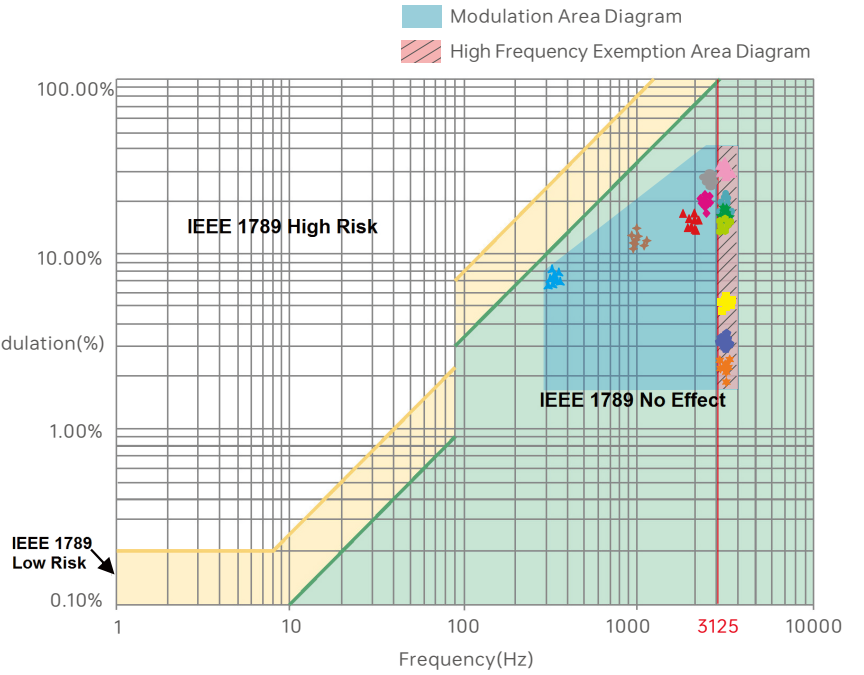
Modulation Area Diagram

High Frequency Exemption Area Diagram

100.00%

IEEE 1789 High Risk

10.00%

dulation(%)

IEEE 1789 No Effect

1.00%

IEEE 1789 Low Risk

0.10%

1

10

100

1000

3125

10000

Frequency(Hz)